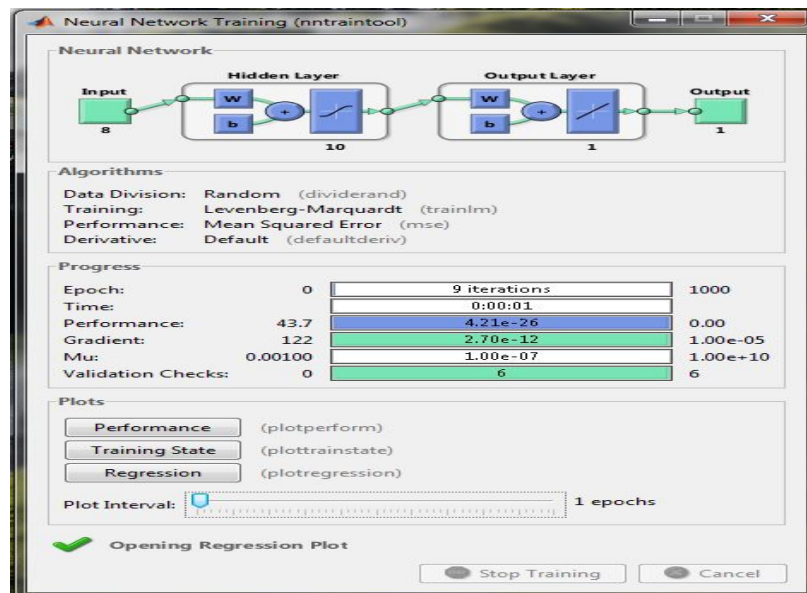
Neural Network Training (nntraintool)

Neural Network

Hidden Layer

Output Layer

Input

8

W

b

+

10

W

b

+

1

Output

1

Algorithms

Data Division: Random (dividerand)
Training: Levenberg-Marquardt (trainlm)
Performance: Mean Squared Error (mse)
Derivative: Default (defaultderiv)

Progress

| | | | |
|---|---|---|---|
| Epoch: | 0 | 9 iterations | 1000 |
| Time: | | 0:00:01 | |
| Performance: | 43.7 | 4.21e-26 | 0.00 |
| Gradient: | 122 | 2.70e-12 | 1.00e-05 |
| Mu: | 0.00100 | 1.00e-07 | 1.00e+10 |
| Validation Checks: | 0 | 6 | 6 |

Plots

Performance (plotperform)

Training State (plottrainstate)

Regression (plotregression)

Plot Interval: 1 epochs

Opening Regression Plot

Stop Training

Cancel